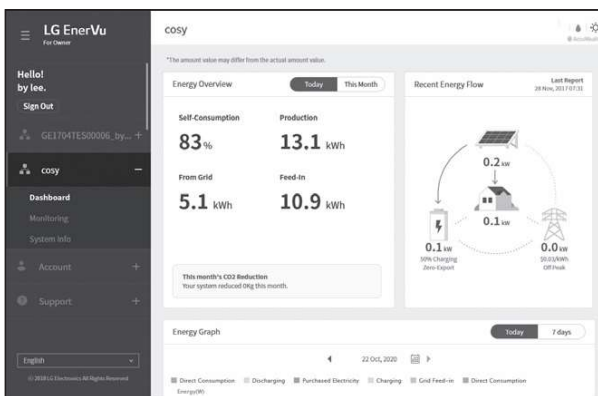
LG EnerVu
For Owner

Hello!
by lee.

Sign Out

GE1704TES00006_by... +

cosy −

Dashboard

Monitoring

System Info

Account +

Support +

English

© 2018 LG Electronics All Rights Reserved

cosy

*The amount value may differ from the actual amount value.

Energy Overview

Today This Month

Self-Consumption

83%

Production

13.1 kWh

From Grid

5.1 kWh

Feed-In

10.9 kWh

This month's CO2 Reduction
Your system reduced 0Kg this month.

Recent Energy Flow

Last Report
28 Nov, 2017 07:31

0.2 kW

0.1 kW

0.1 kW
50% Charging
Zero Export

0.0 kW
$0.03/kWh
Off Peak

Energy Graph

Today 7 days

22 Oct, 2020

Direct Consumption Discharging Purchased Electricity Charging Grid Feed-in Direct Consumption

Energy(W)